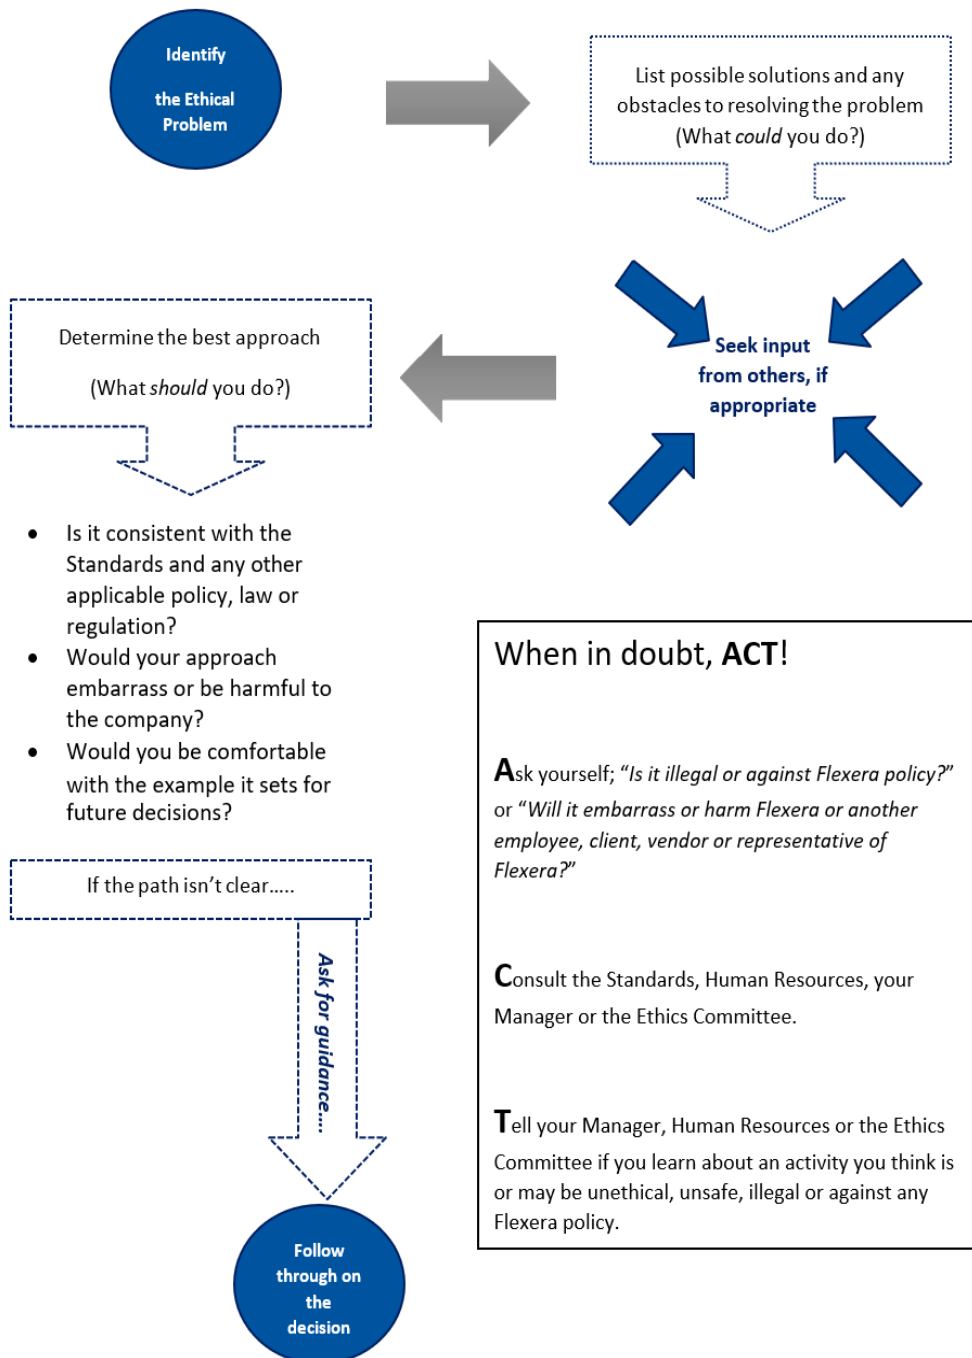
Identify

the Ethical Problem

List possible solutions and any obstacles to resolving the problem (What *could* you do?)

Seek input from others, if appropriate

Determine the best approach

(What *should* you do?)

- Is it consistent with the Standards and any other applicable policy, law or regulation?
- Would your approach embarrass or be harmful to the company?
- Would you be comfortable with the example it sets for future decisions?

If the path isn't clear.....

*Ask for guidance....*

Follow through on the decision

When in doubt, **ACT**!

**A**sk yourself; "*Is it illegal or against Flexera policy?*" or "*Will it embarrass or harm Flexera or another employee, client, vendor or representative of Flexera?*"

**C**onsult the Standards, Human Resources, your Manager or the Ethics Committee.

**T**ell your Manager, Human Resources or the Ethics Committee if you learn about an activity you think is or may be unethical, unsafe, illegal or against any Flexera policy.